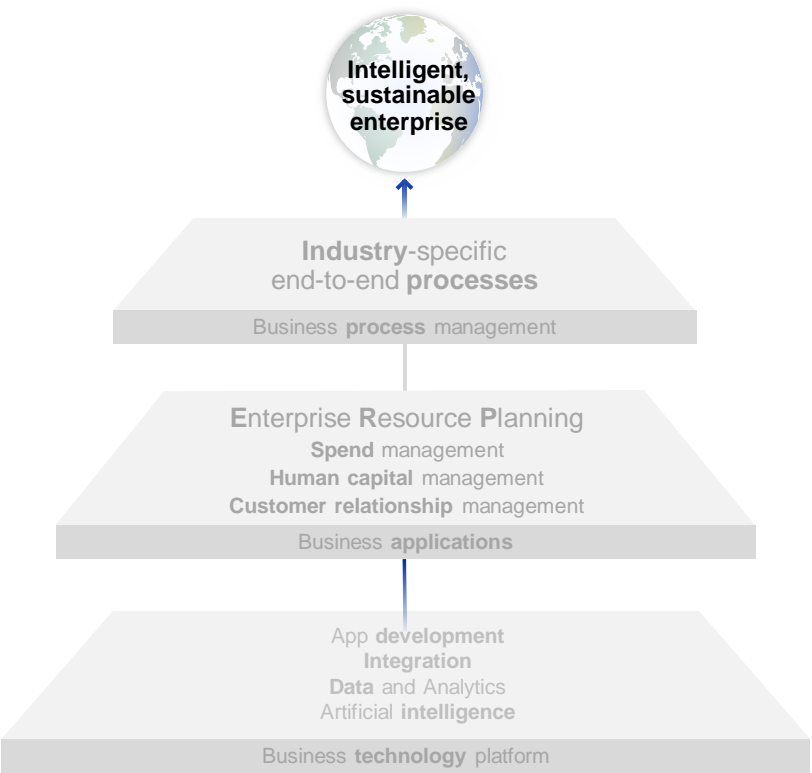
Intelligent, sustainable enterprise

Industry-specific end-to-end processes

Business process management

Enterprise Resource Planning
Spend management
Human capital management
Customer relationship management

Business applications

App development
Integration
Data and Analytics
Artificial intelligence

Business technology platform